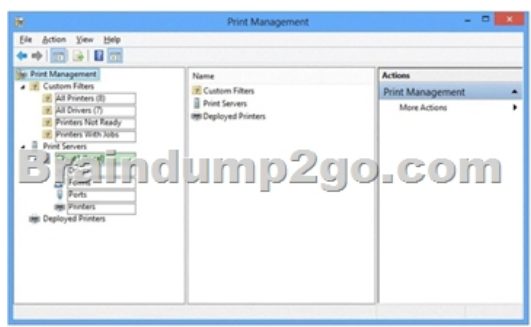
Print Management

File Action View Help

Print Management
Custom Filters
All Printers (8)
All Drivers (7)
Printers Not Ready
Printers With Jobs
Print Servers
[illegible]
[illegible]
Forms
Ports
Printers
Deployed Printers

Name
Custom Filters
Print Servers
Deployed Printers

Actions
Print Management
More Actions

Braindump2go.com